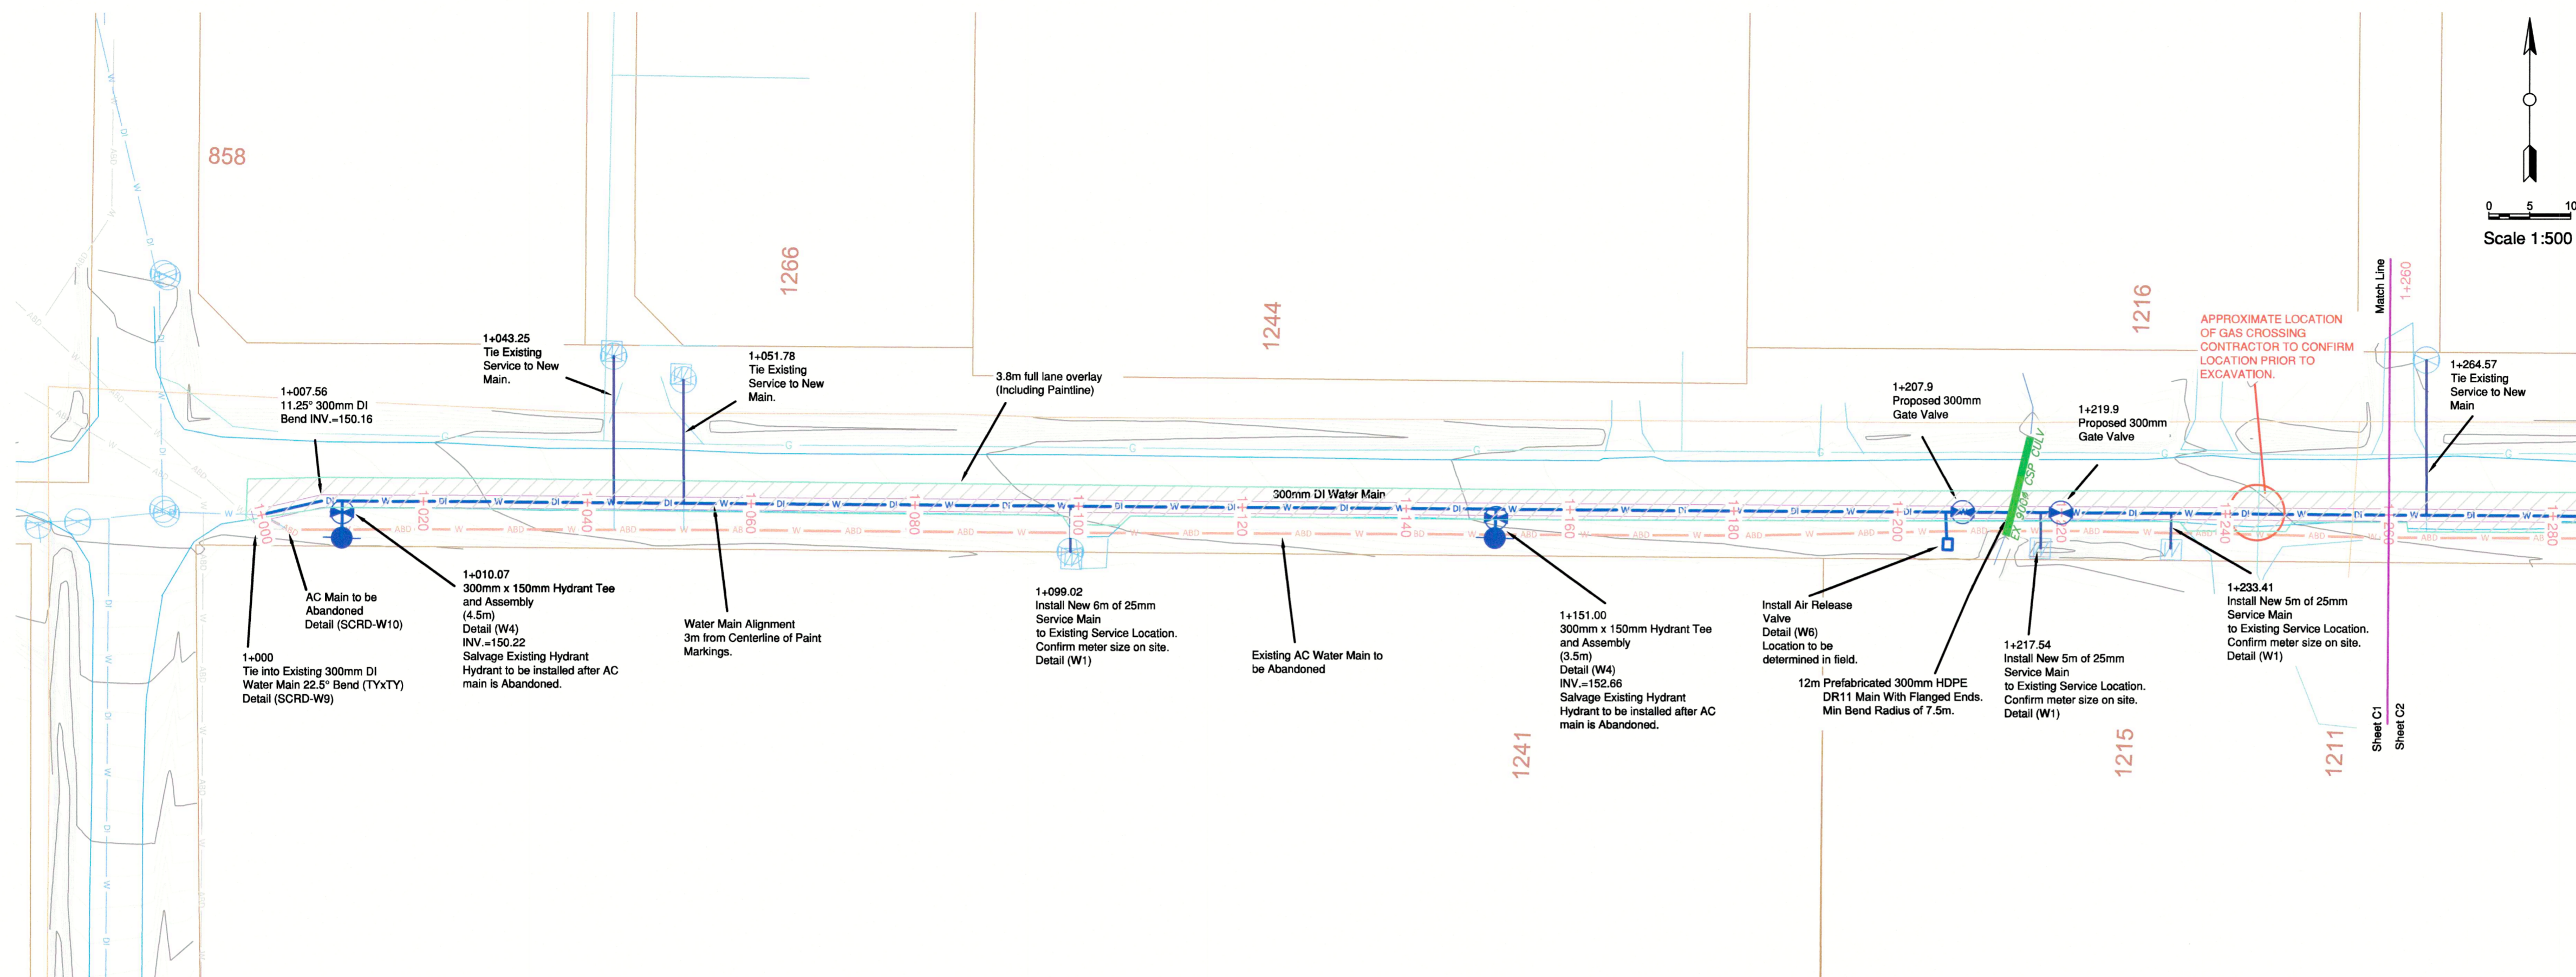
858

1266

1244

1216

1241

1215

1211

0 5 10
Scale 1:500

Match Line
1+260

Sheet C1
Sheet C2

1+043.25
Tie Existing Service to New Main.

1+051.78
Tie Existing Service to New Main.

1+007.56
11.25° 300mm DI Bend INV.=150.16

3.8m full lane overlay (Including Paintline)

300mm DI Water Main

1+207.9
Proposed 300mm Gate Valve

1+219.9
Proposed 300mm Gate Valve

APPROXIMATE LOCATION OF GAS CROSSING CONTRACTOR TO CONFIRM LOCATION PRIOR TO EXCAVATION.

1+264.57
Tie Existing Service to New Main

EX. 900ø CSP CULV

1+000
1+020
1+040
1+060
1+080
1+100
1+120
1+140
1+160
1+180
1+200
1+220
1+240
1+260
1+280

AC Main to be Abandoned
Detail (SCRD-W10)

1+000
Tie into Existing 300mm DI Water Main 22.5° Bend (TYxTY)
Detail (SCRD-W9)

1+010.07
300mm x 150mm Hydrant Tee and Assembly
(4.5m)
Detail (W4)
INV.=150.22
Salvage Existing Hydrant
Hydrant to be installed after AC main is Abandoned.

Water Main Alignment
3m from Centerline of Paint Markings.

1+099.02
Install New 6m of 25mm Service Main
to Existing Service Location.
Confirm meter size on site.
Detail (W1)

Existing AC Water Main to be Abandoned

1+151.00
300mm x 150mm Hydrant Tee and Assembly
(3.5m)
Detail (W4)
INV.=152.66
Salvage Existing Hydrant
Hydrant to be installed after AC main is Abandoned.

Install Air Release Valve
Detail (W6)
Location to be determined in field.

12m Prefabricated 300mm HDPE DR11 Main With Flanged Ends.
Min Bend Radius of 7.5m.

1+217.54
Install New 5m of 25mm Service Main
to Existing Service Location.
Confirm meter size on site.
Detail (W1)

1+233.41
Install New 5m of 25mm Service Main
to Existing Service Location.
Confirm meter size on site.
Detail (W1)